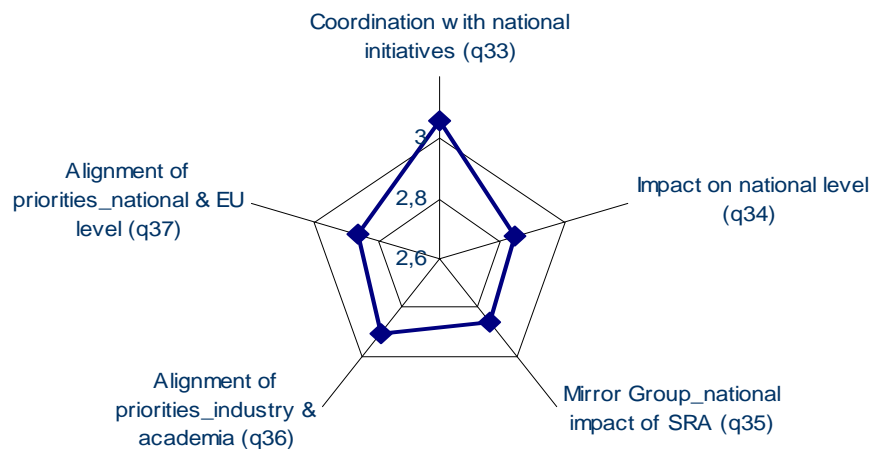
Coordination with national initiatives (q33)

Impact on national level (q34)

Mirror Group_national impact of SRA (q35)

Alignment of priorities_industry & academia (q36)

Alignment of priorities_national & EU level (q37)

3

2,8

2,6